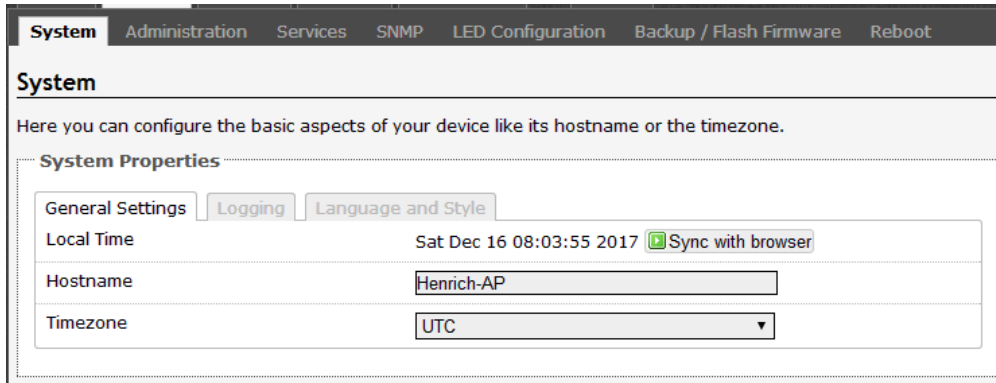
System Administration Services SNMP LED Configuration Backup / Flash Firmware Reboot

System

Here you can configure the basic aspects of your device like its hostname or the timezone.

System Properties

General Settings Logging Language and Style

Local Time Sat Dec 16 08:03:55 2017 Sync with browser

Hostname Henrich-AP

Timezone UTC